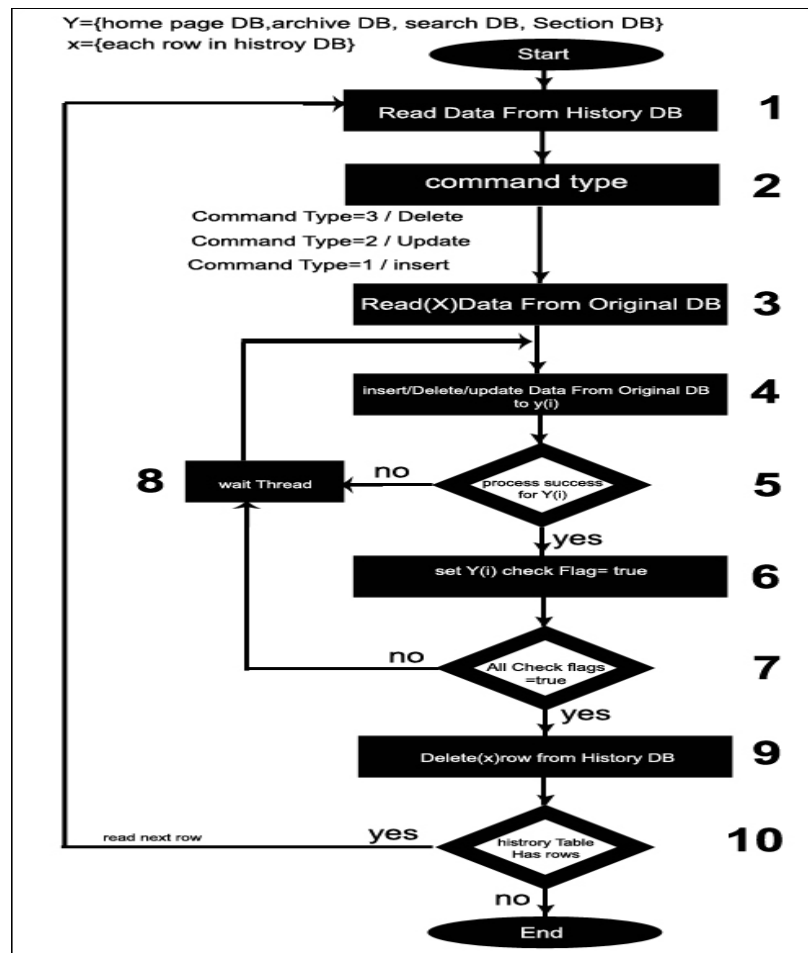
Y={home page DB,archive DB, search DB, Section DB}
x={each row in histroy DB}

Start

Read Data From History DB

1

command type

2

Command Type=3 / Delete
Command Type=2 / Update
Command Type=1 / insert

Read(X)Data From Original DB

3

insert/Delete/update Data From Original DB to y(i)

4

8

wait Thread

no

process success for Y(i)

5

yes

set Y(i) check Flag= true

6

no

All Check flags =true

7

yes

Delete(x)row from History DB

9

read next row

yes

histrory Table Has rows

10

no

End